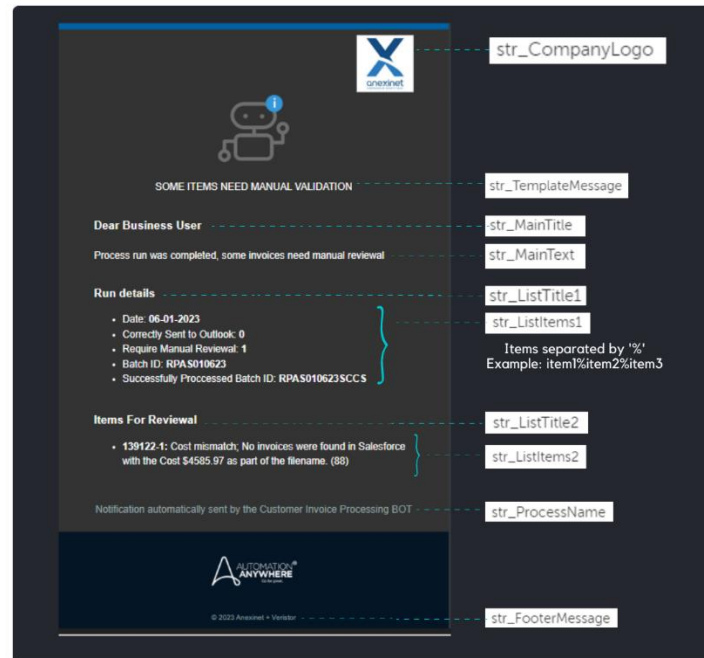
anexinet

str_CompanyLogo

i

SOME ITEMS NEED MANUAL VALIDATION

str_TemplateMessage

Dear Business User

str_MainTitle

Process run was completed, some invoices need manual reviewal

str_MainText

Run details

str_ListTitle1

- Date: 06-01-2023
- Correctly Sent to Outlook: 0
- Require Manual Reviewal: 1
- Batch ID: RPAS010623
- Successfully Proccessed Batch ID: RPAS010623SCCS

str_ListItems1

Items separated by '%'
Example: item1%item2%item3

Items For Reviewal

str_ListTitle2

- 139122-1: Cost mismatch; No invoices were found in Salesforce with the Cost $4585.97 as part of the filename. (88)

str_ListItems2

Notification automatically sent by the Customer Invoice Processing BOT

str_ProcessName

AUTOMATION ANYWHERE

Go be great.

© 2023 Anexinet + Veristor

str_FooterMessage